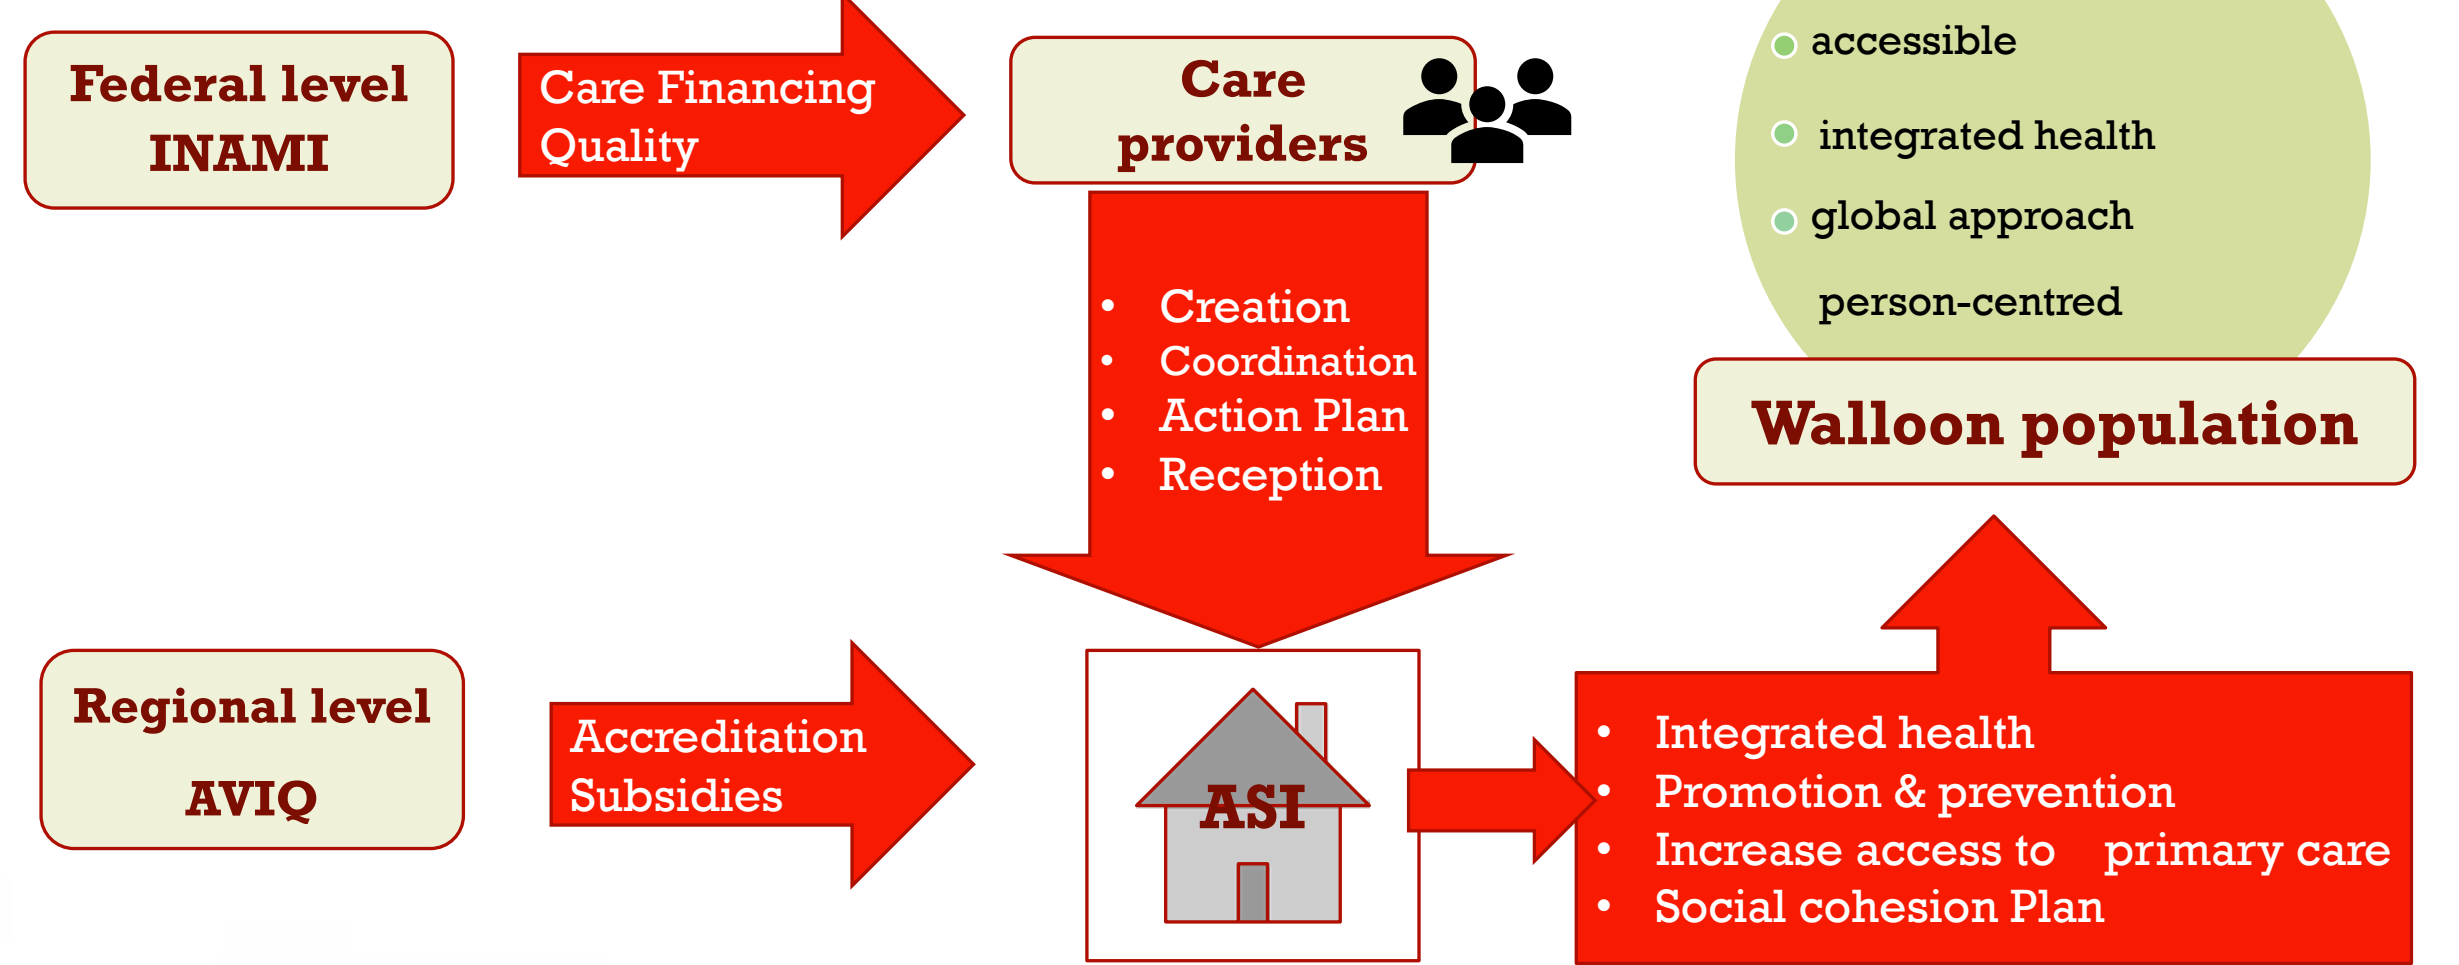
Federal level
INAMI

Care Financing
Quality

Care
providers

accessible
integrated health
global approach
person-centred

Walloon population

- Creation
- Coordination
- Action Plan
- Reception

Regional level
AVIQ

Accreditation
Subsidies

ASI

- Integrated health
- Promotion & prevention
- Increase access to primary care
- Social cohesion Plan